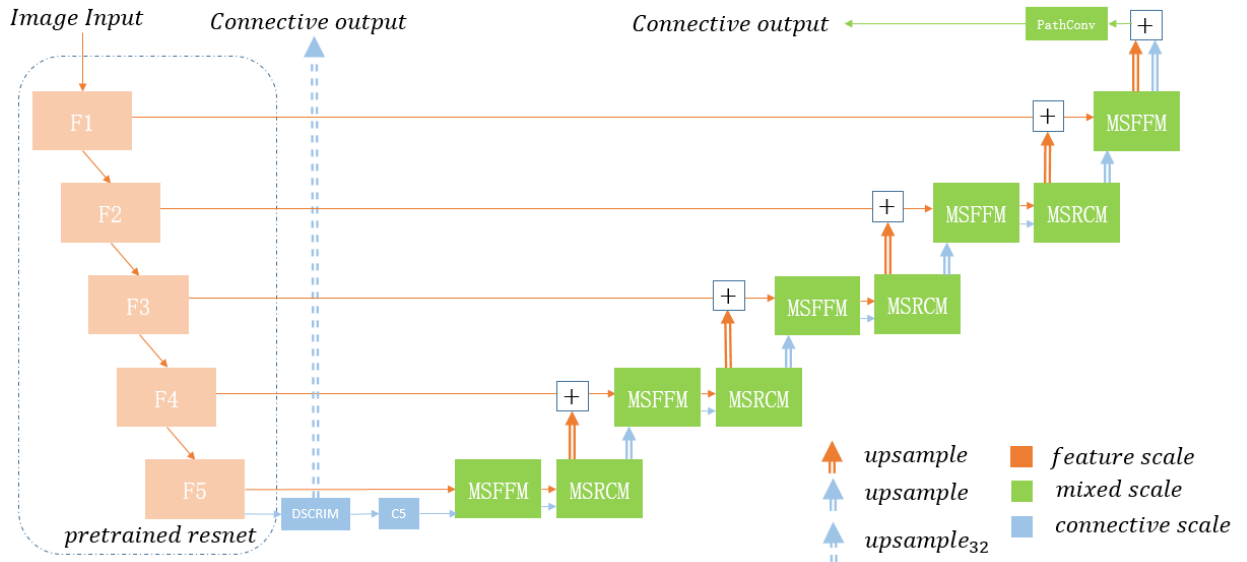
Image Input

Connective output

Connective output

PathConv

+

F1

+

MSFFM

F2

+

MSFFM

MSRCM

F3

+

MSFFM

MSRCM

F4

+

MSFFM

MSRCM

F5

MSFFM

MSRCM

DSCRIM

C5

pretrained resnet

upsample

upsample

$upsample_{32}$

feature scale

mixed scale

connective scale